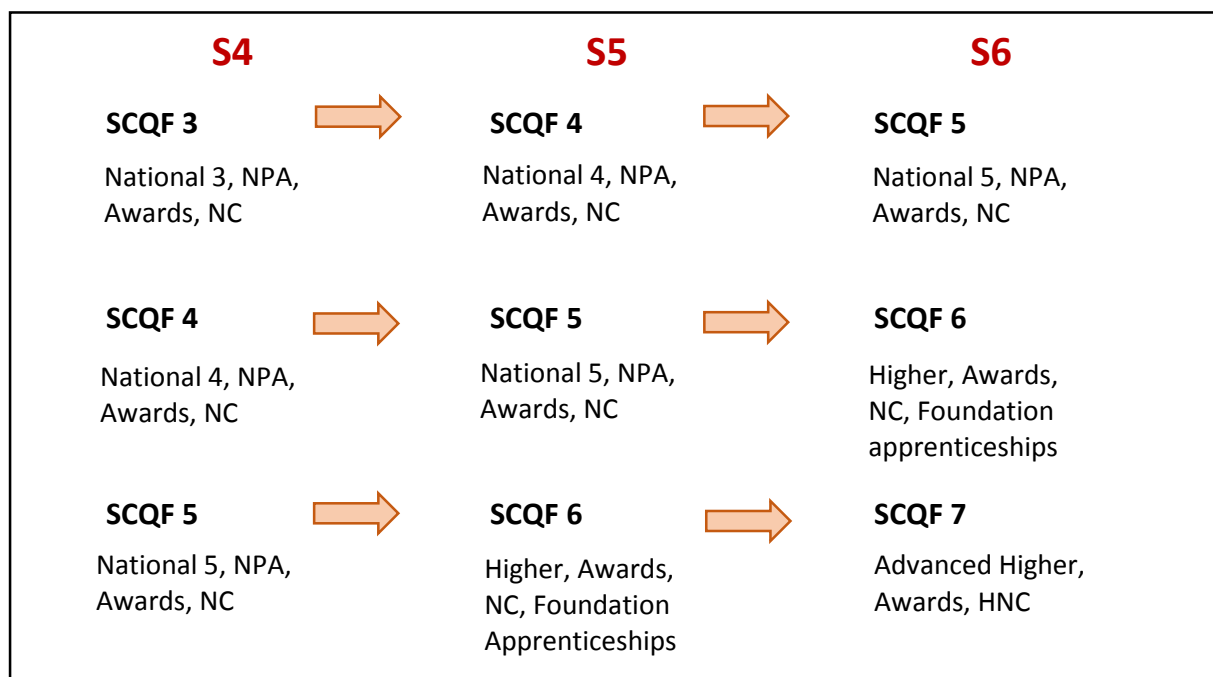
S4

SCQF 3

National 3, NPA, Awards, NC

SCQF 4

National 4, NPA, Awards, NC

SCQF 5

National 5, NPA, Awards, NC

S5

SCQF 4

National 4, NPA, Awards, NC

SCQF 5

National 5, NPA, Awards, NC

SCQF 6

Higher, Awards, NC, Foundation Apprenticeships

S6

SCQF 5

National 5, NPA, Awards, NC

SCQF 6

Higher, Awards, NC, Foundation apprenticeships

SCQF 7

Advanced Higher, Awards, HNC